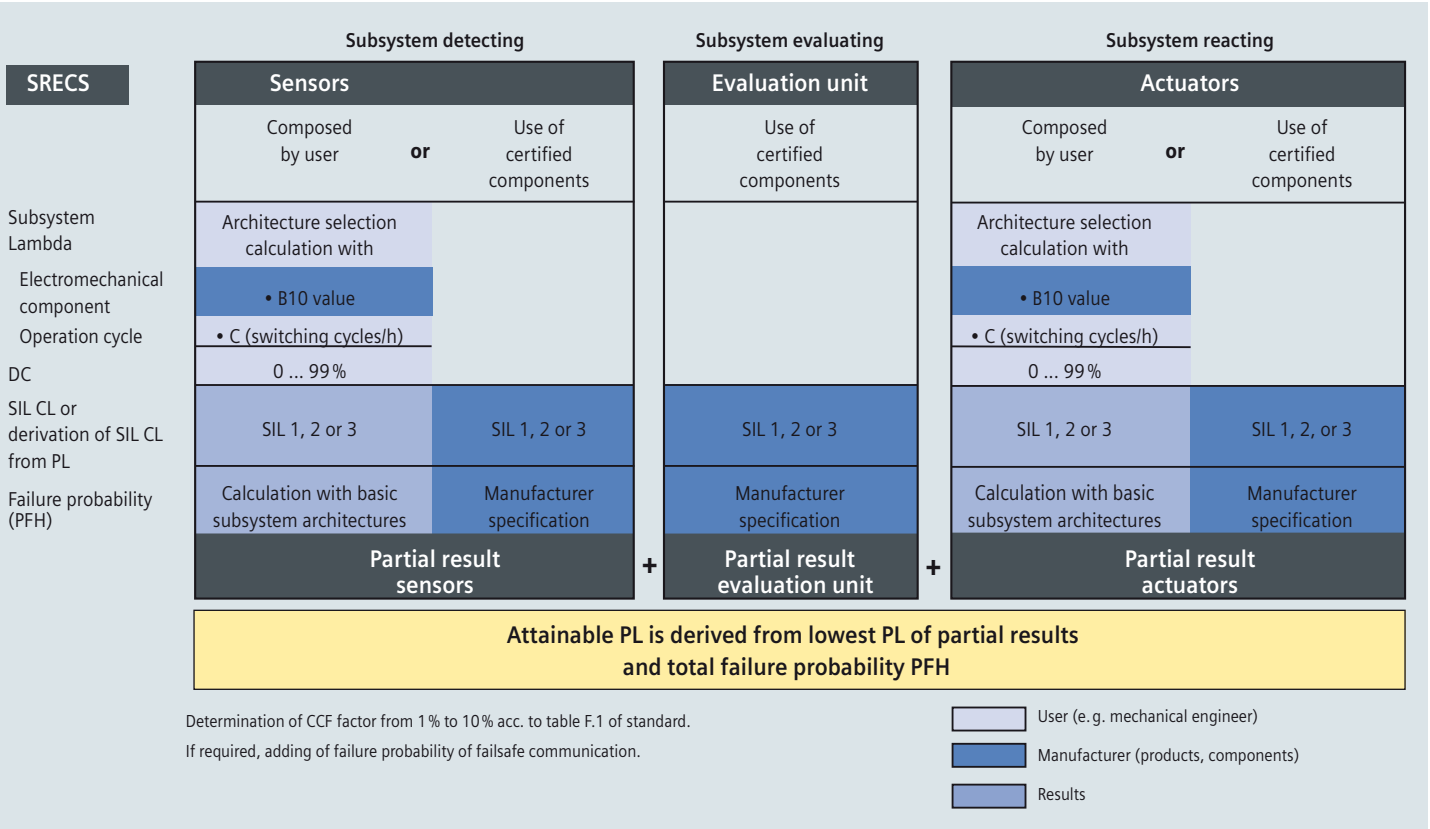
| SRECS | Subsystem detecting: Sensors | | Subsystem evaluating: Evaluation unit | Subsystem reacting: Actuators | |
|---|---|---|---|---|---|
| | Composed by user **or** | Use of certified components | Use of certified components | Composed by user **or** | Use of certified components |
| Subsystem Lambda | Architecture selection calculation with | | | Architecture selection calculation with | |
| Electromechanical component | • B10 value | | | • B10 value | |
| Operation cycle | • C (switching cycles/h) | | | • C (switching cycles/h) | |
| DC | 0 ... 99 % | | | 0 ... 99 % | |
| SIL CL or derivation of SIL CL from PL | SIL 1, 2 or 3 | SIL 1, 2 or 3 | SIL 1, 2 or 3 | SIL 1, 2 or 3 | SIL 1, 2, or 3 |
| Failure probability (PFH) | Calculation with basic subsystem architectures | Manufacturer specification | Manufacturer specification | Calculation with basic subsystem architectures | Manufacturer specification |
| | Partial result sensors | + | Partial result evaluation unit + | Partial result actuators | |

**Attainable PL is derived from lowest PL of partial results and total failure probability PFH**

Determination of CCF factor from 1 % to 10 % acc. to table F.1 of standard.
If required, adding of failure probability of failsafe communication.

User (e. g. mechanical engineer)
Manufacturer (products, components)
Results